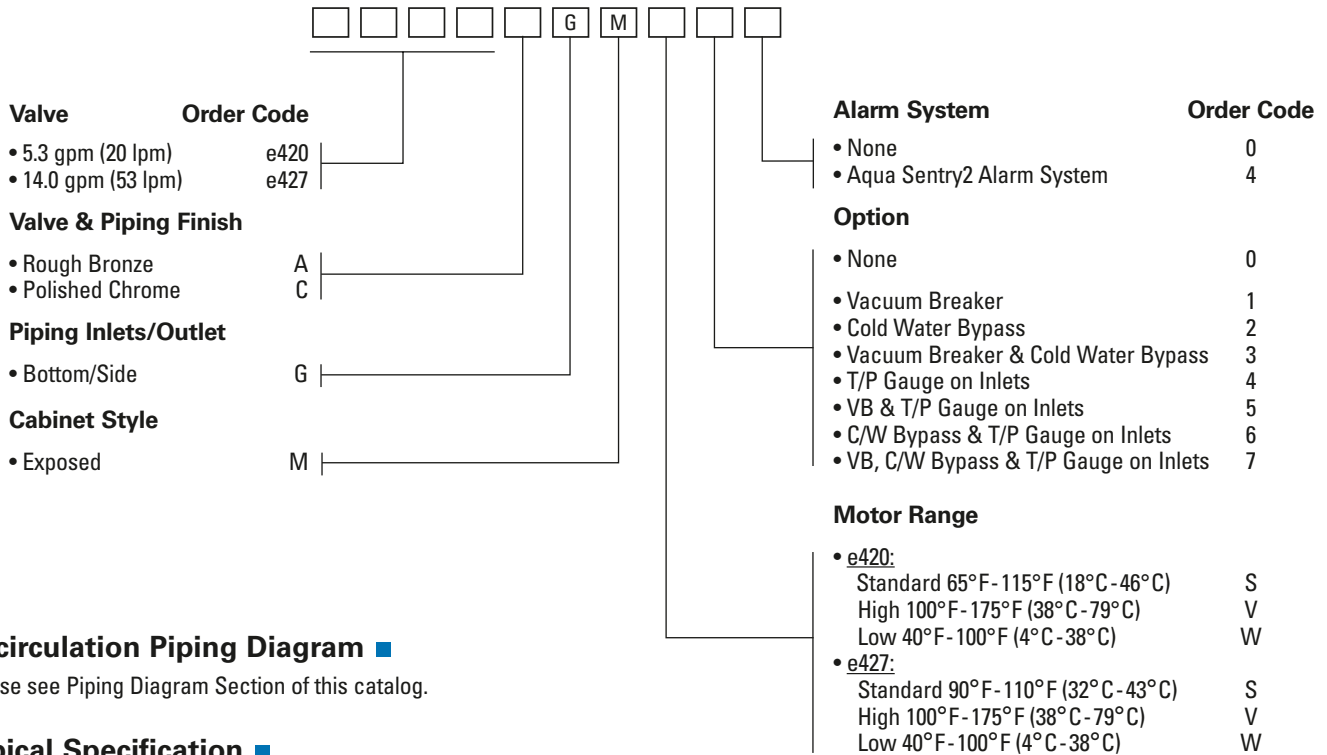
G M

**Valve** **Order Code**
• 5.3 gpm (20 lpm) e420
• 14.0 gpm (53 lpm) e427

**Valve & Piping Finish**
• Rough Bronze A
• Polished Chrome C

**Piping Inlets/Outlet**
• Bottom/Side G

**Cabinet Style**
• Exposed M

**Alarm System** **Order Code**
• None 0
• Aqua Sentry2 Alarm System 4

**Option**
• None 0
• Vacuum Breaker 1
• Cold Water Bypass 2
• Vacuum Breaker & Cold Water Bypass 3
• T/P Gauge on Inlets 4
• VB & T/P Gauge on Inlets 5
• C/W Bypass & T/P Gauge on Inlets 6
• VB, C/W Bypass & T/P Gauge on Inlets 7

**Motor Range**
• e420:
Standard 65°F-115°F (18°C-46°C) S
High 100°F-175°F (38°C-79°C) V
Low 40°F-100°F (4°C-38°C) W
• e427:
Standard 90°F-110°F (32°C-43°C) S
High 100°F-175°F (38°C-79°C) V
Low 40°F-100°F (4°C-38°C) W

**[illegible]circulation Piping Diagram**
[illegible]se see Piping Diagram Section of this catalog.

**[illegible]ical Specification**